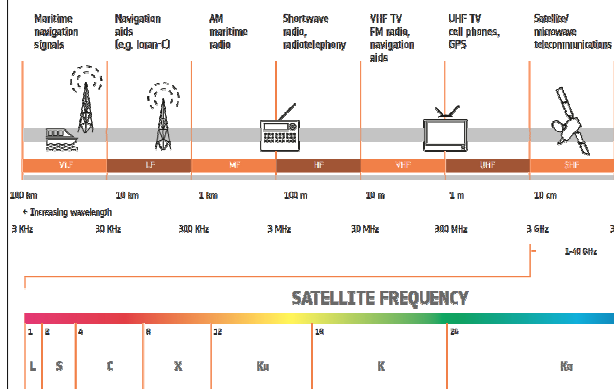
Maritime navigation signals

Navigation aids (e.g. loran-C)

AM maritime radio

Shortwave radio, radiotelephony

VHF TV FM radio, navigation aids

UHF TV cell phones, GPS

Satellite/ microwave telecommunications

VLF

LF

MF

HF

VHF

UHF

SHF

100 km

10 km

1 km

100 m

10 m

1 m

10 cm

← Increasing wavelength

3 KHz

30 KHz

300 KHz

3 MHz

30 MHz

300 MHz

3 GHz

1-40 GHz

SATELLITE FREQUENCY

1

2

4

8

12

18

26

L

S

C

X

Ku

K

Ka